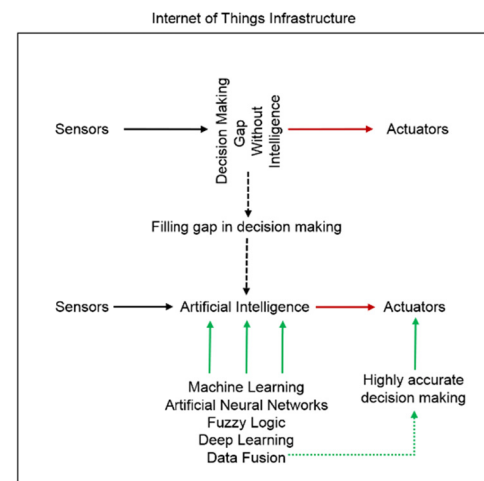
Internet of Things Infrastructure

Sensors

Decision Making Gap Without Intelligence

Actuators

Filling gap in decision making

Sensors

Artificial Intelligence

Actuators

Machine Learning
Artificial Neural Networks
Fuzzy Logic
Deep Learning
Data Fusion

Highly accurate decision making